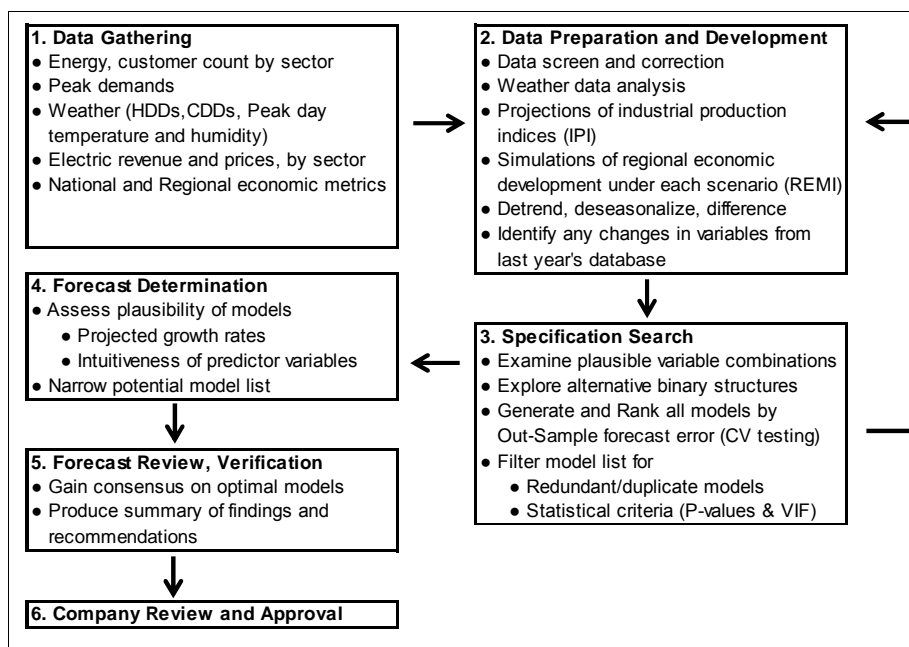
1. Data Gathering
● Energy, customer count by sector
● Peak demands
● Weather (HDDs,CDDs, Peak day temperature and humidity)
● Electric revenue and prices, by sector
● National and Regional economic metrics

2. Data Preparation and Development
● Data screen and correction
● Weather data analysis
● Projections of industrial production indices (IPI)
● Simulations of regional economic development under each scenario (REMI)
● Detrend, deseasonalize, difference
● Identify any changes in variables from last year's database

4. Forecast Determination
● Assess plausibility of models
● Projected growth rates
● Intuitiveness of predictor variables
● Narrow potential model list

3. Specification Search
● Examine plausible variable combinations
● Explore alternative binary structures
● Generate and Rank all models by Out-Sample forecast error (CV testing)
● Filter model list for
● Redundant/duplicate models
● Statistical criteria (P-values & VIF)

5. Forecast Review, Verification
● Gain consensus on optimal models
● Produce summary of findings and recommendations

6. Company Review and Approval